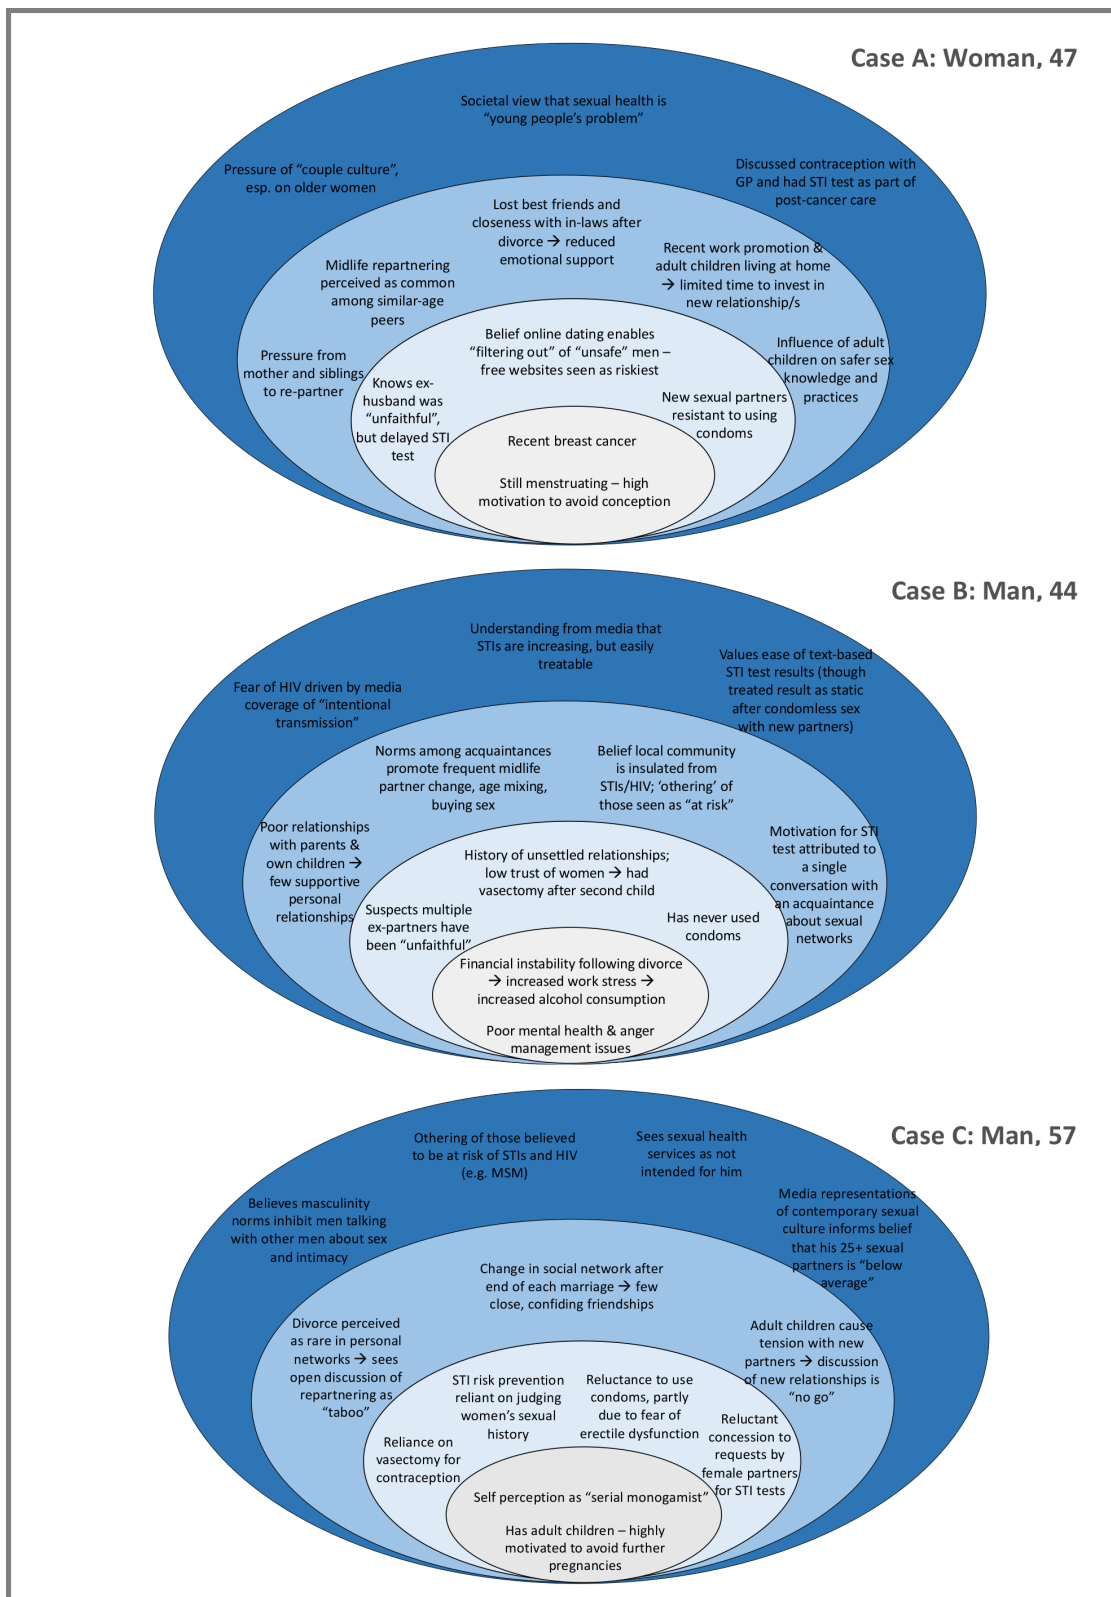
Case A: Woman, 47

Societal view that sexual health is "young people's problem"

Pressure of "couple culture", esp. on older women

Discussed contraception with GP and had STI test as part of post-cancer care

Lost best friends and closeness with in-laws after divorce → reduced emotional support

Midlife repartnering perceived as common among similar-age peers

Recent work promotion & adult children living at home → limited time to invest in new relationship/s

Pressure from mother and siblings to re-partner

Influence of adult children on safer sex knowledge and practices

Belief online dating enables "filtering out" of "unsafe" men – free websites seen as riskiest

Knows ex-husband was "unfaithful", but delayed STI test

New sexual partners resistant to using condoms

Recent breast cancer

Still menstruating – high motivation to avoid conception

Case B: Man, 44

Understanding from media that STIs are increasing, but easily treatable

Fear of HIV driven by media coverage of "intentional transmission"

Values ease of text-based STI test results (though treated result as static after condomless sex with new partners)

Norms among acquaintances promote frequent midlife partner change, age mixing, buying sex

Belief local community is insulated from STIs/HIV; 'othering' of those seen as "at risk"

Poor relationships with parents & own children → few supportive personal relationships

Motivation for STI test attributed to a single conversation with an acquaintance about sexual networks

History of unsettled relationships; low trust of women → had vasectomy after second child

Suspects multiple ex-partners have been "unfaithful"

Has never used condoms

Financial instability following divorce → increased work stress → increased alcohol consumption

Poor mental health & anger management issues

Case C: Man, 57

Othering of those believed to be at risk of STIs and HIV (e.g. MSM)

Sees sexual health services as not intended for him

Believes masculinity norms inhibit men talking with other men about sex and intimacy

Media representations of contemporary sexual culture informs belief that his 25+ sexual partners is "below average"

Change in social network after end of each marriage → few close, confiding friendships

Divorce perceived as rare in personal networks → sees open discussion of repartnering as "taboo"

Adult children cause tension with new partners → discussion of new relationships is "no go"

STI risk prevention reliant on judging women's sexual history

Reluctance to use condoms, partly due to fear of erectile dysfunction

Reliance on vasectomy for contraception

Reluctant concession to requests by female partners for STI tests

Self perception as "serial monogamist"

Has adult children – highly motivated to avoid further pregnancies